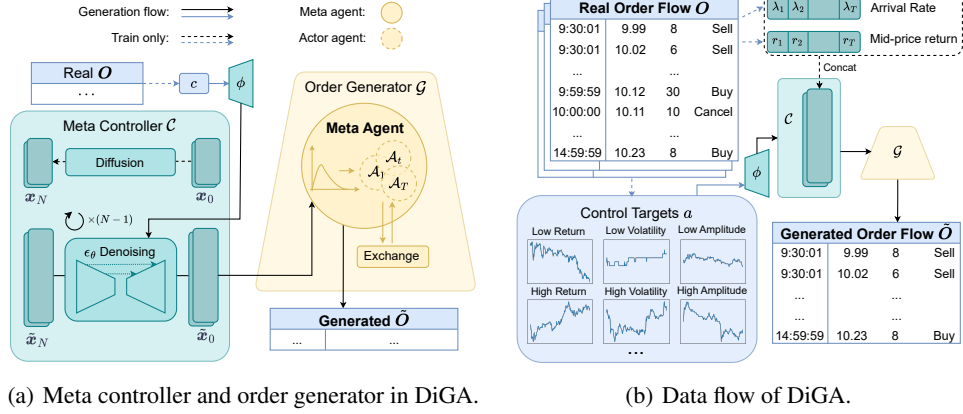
Generation flow:
Train only:
Meta agent:
Actor agent:

Real $O$
...
$c$
$\phi$

Meta Controller $\mathcal{C}$
Diffusion
$x_N$
$x_0$
$\times(N-1)$
$\epsilon_\theta$ Denoising
$\tilde{x}_N$
$\tilde{x}_0$

Order Generator $\mathcal{G}$
Meta Agent
$\mathcal{A}_t$
$\mathcal{A}_1$
$\mathcal{A}_T$
Exchange

Generated $\tilde{O}$
... | ...

(a) Meta controller and order generator in DiGA.

Real Order Flow $O$

| | | | |
|---|---|---|---|
| 9:30:01 | 9.99 | 8 | Sell |
| 9:30:01 | 10.02 | 6 | Sell |
| ... | | ... | |
| 9:59:59 | 10.12 | 30 | Buy |
| 10:00:00 | 10.11 | 10 | Cancel |
| ... | | ... | |
| 14:59:59 | 10.23 | 8 | Buy |

$\lambda_1$ $\lambda_2$ $\lambda_T$ Arrival Rate
$r_1$ $r_2$ $r_T$ Mid-price return
Concat
$\mathcal{C}$
$\phi$
$\mathcal{G}$

Control Targets $a$
Low Return
Low Volatility
Low Amplitude
High Return
High Volatility
High Amplitude
...

Generated Order Flow $\tilde{O}$

| | | | |
|---|---|---|---|
| 9:30:01 | 9.99 | 8 | Sell |
| 9:30:01 | 10.02 | 6 | Sell |
| ... | | ... | |
| ... | | ... | |
| 14:59:59 | 10.23 | 8 | Buy |

(b) Data flow of DiGA.